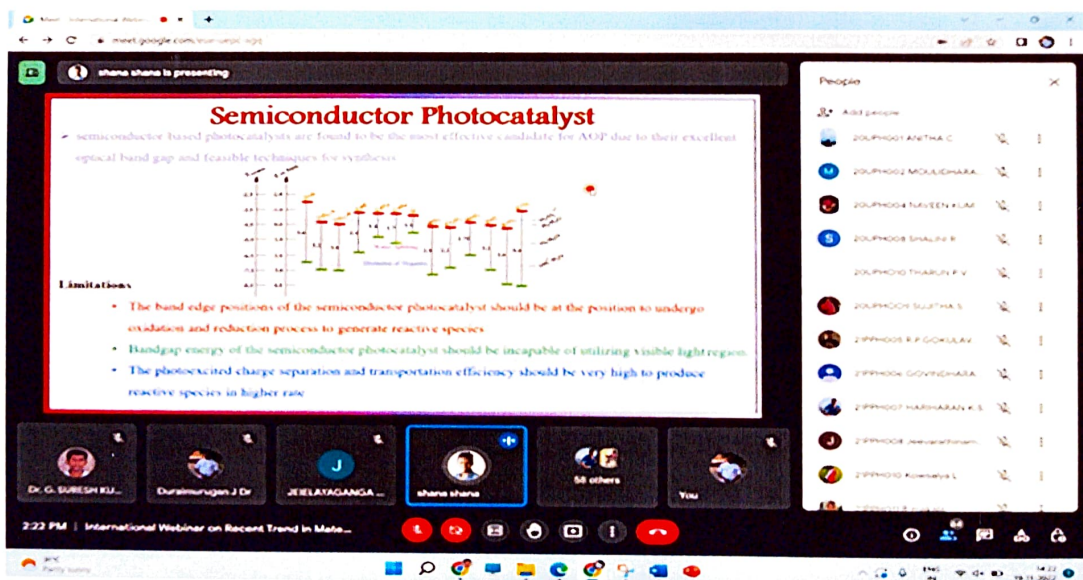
Meet - International Webi...

meet.google.com/

shana shana is presenting

Semiconductor Photocatalyst

semiconductor based photocatalysts are found to be the most effective candidate for AOP due to their excellent optical band gap and feasible techniques for synthesis

Limitations

• The band edge positions of the semiconductor photocatalyst should be at the position to undergo oxidation and reduction process to generate reactive species

• Bandgap energy of the semiconductor photocatalyst should be incapable of utilizing visible light region

• The photoexcited charge separation and transportation efficiency should be very high to produce reactive species in higher rate

Dr. G. SURESH KU...

Duraimurugan J Dr

JEIELAYAGANGA...

J

shana shana

58 others

You

2:22 PM | International Webinar on Recent Trend in Mate...

People

Add people

20UPH001 ANITHA C

20UPH002 MOULIDHARA...

M

20UPH004 NAVEEN KUM...

20UPH008 SHALINI R

S

20UPH010 THARUN P V

20UPH011 SUJITHA S

21PPH005 R P GOKULAV...

21PPH006 GOVINDHARA...

21PPH007 HARIHARAN K S

21PPH008 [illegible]

J

21PPH010 Kowsalya L

Partly sunny